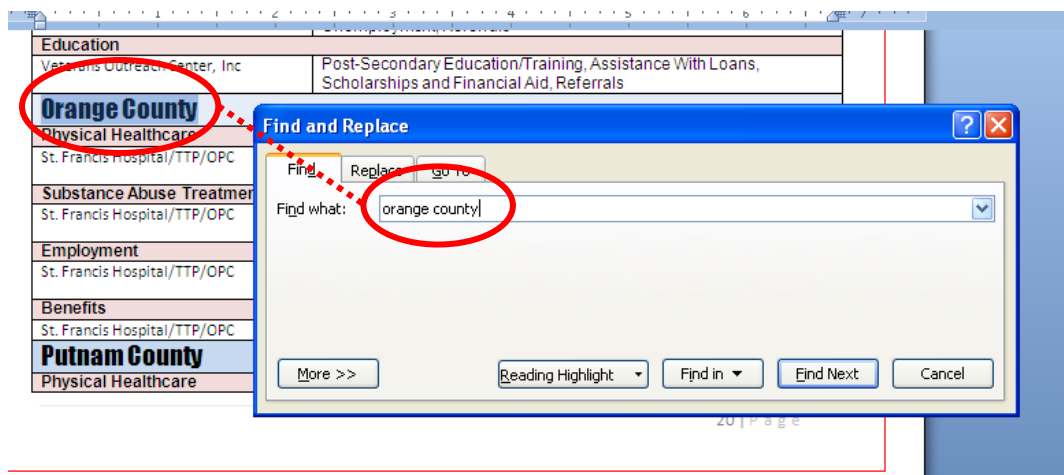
Education

Veterans Outreach Center, Inc | Post-Secondary Education/Training, Assistance With Loans, Scholarships and Financial Aid, Referrals

Orange County

Physical Healthcare

St. Francis Hospital/TTP/OPC

Substance Abuse Treatmen

St. Francis Hospital/TTP/OPC

Employment

St. Francis Hospital/TTP/OPC

Benefits

St. Francis Hospital/TTP/OPC

Putnam County

Physical Healthcare

Find and Replace

Find | Replace | Go To

Find what: orange county

More >> | Reading Highlight | Find in | Find Next | Cancel

20 | Page